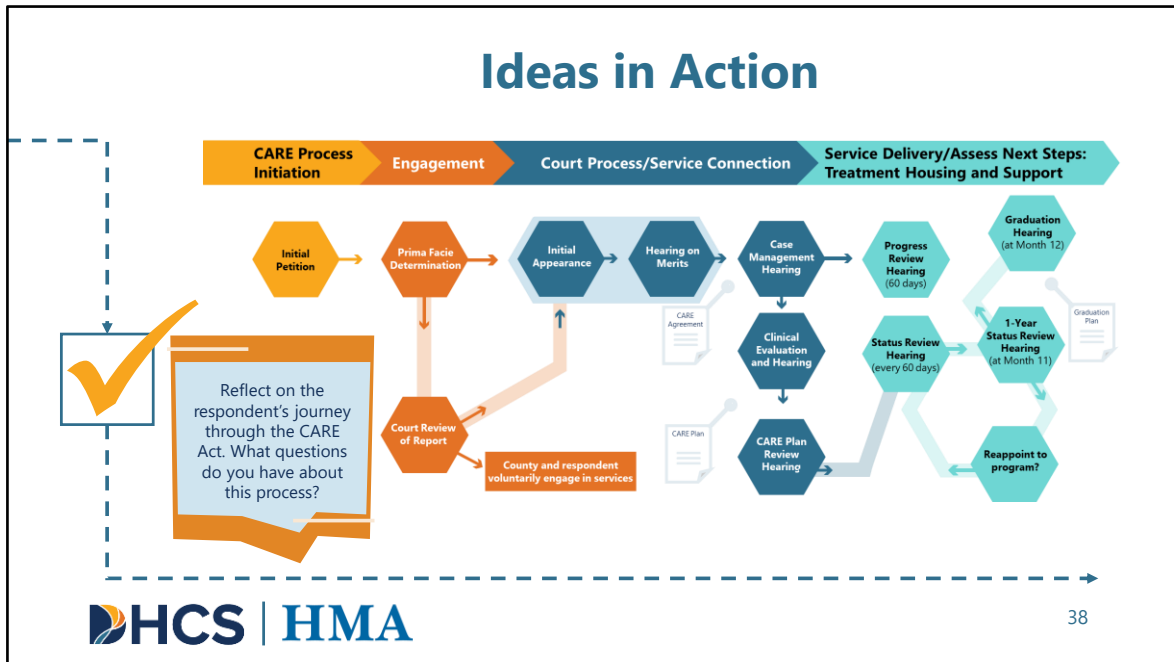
Ideas in Action

CARE Process Initiation

Engagement

Court Process/Service Connection

Service Delivery/Assess Next Steps: Treatment Housing and Support

Initial Petition

Prima Facie Determination

Initial Appearance

Hearing on Merits

Case Management Hearing

Progress Review Hearing (60 days)

Graduation Hearing (at Month 12)

CARE Agreement

Clinical Evaluation and Hearing

Status Review Hearing (every 60 days)

1-Year Status Review Hearing (at Month 11)

Graduation Plan

Reflect on the respondent's journey through the CARE Act. What questions do you have about this process?

Court Review of Report

County and respondent voluntarily engage in services

CARE Plan

CARE Plan Review Hearing

Reappoint to program?

DHCS | HMA

38